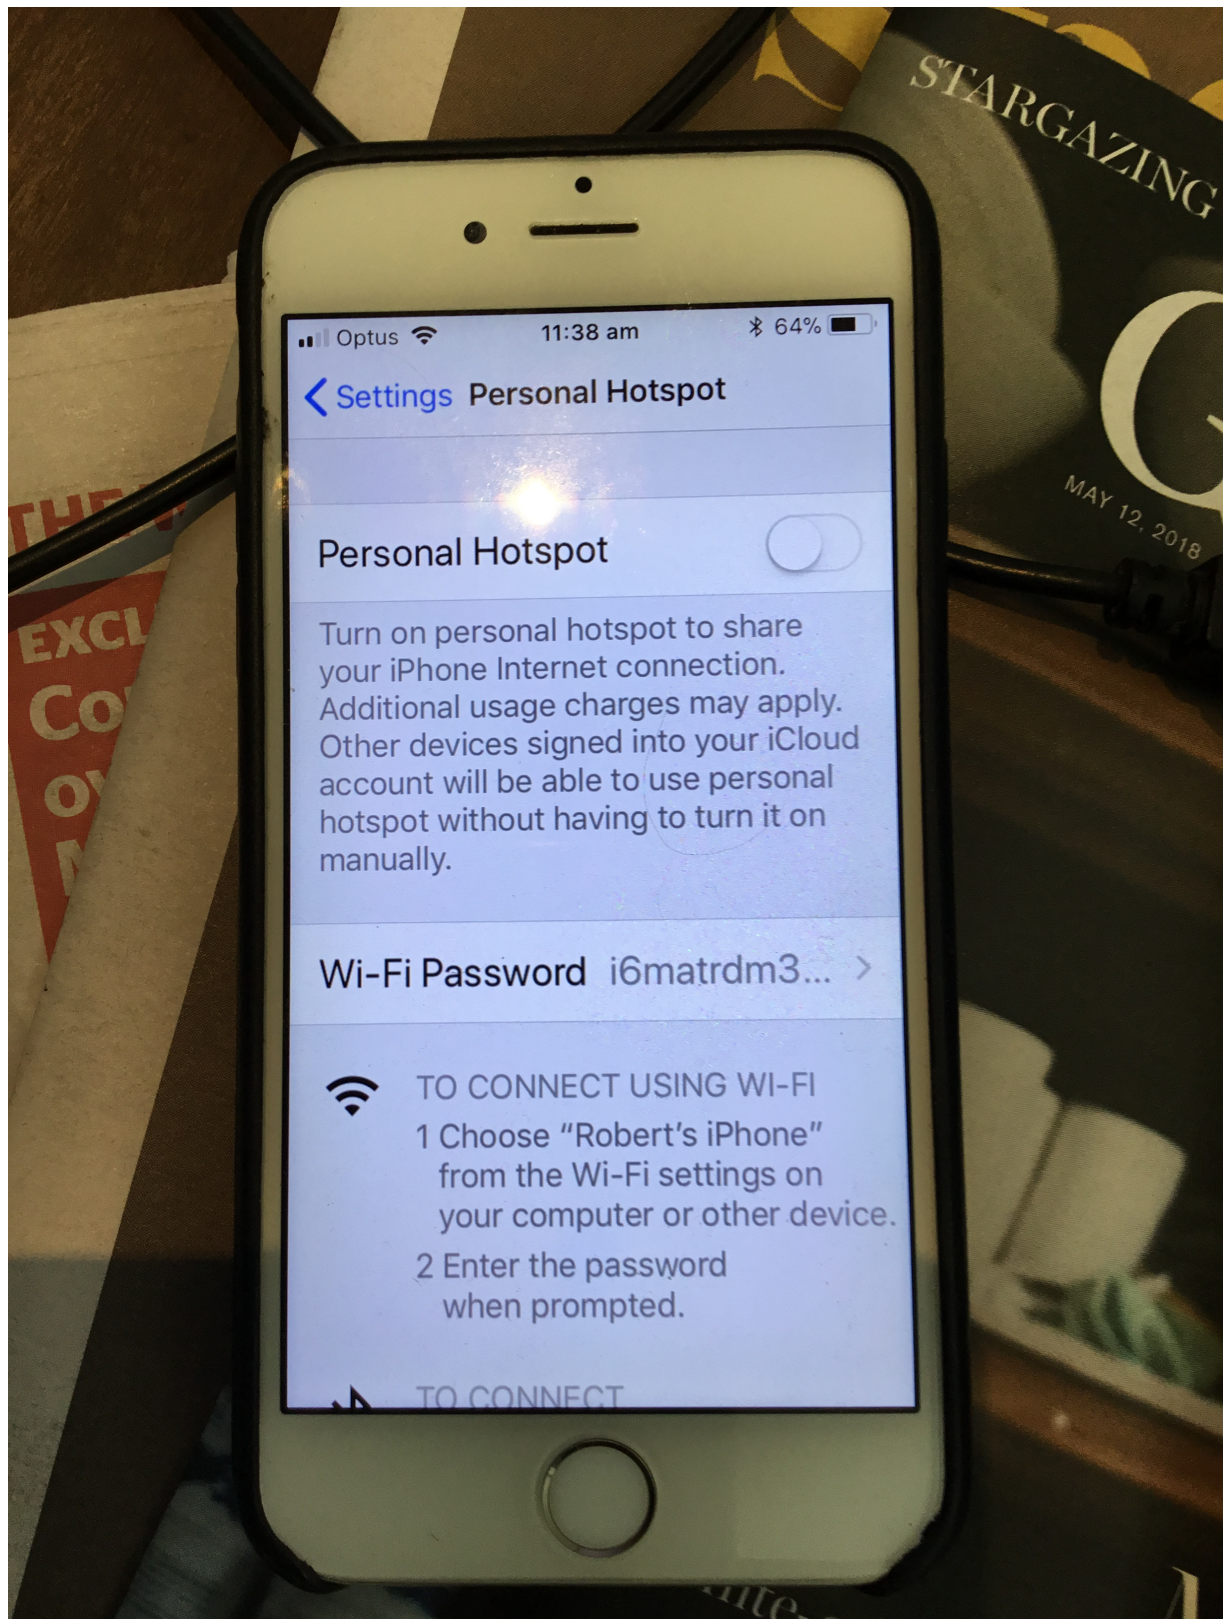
STARGAZING

Q

MAY 12, 2018

THE

EXCL

Co

O

Optus 11:38 am 64%

Settings Personal Hotspot

Personal Hotspot

Turn on personal hotspot to share your iPhone Internet connection. Additional usage charges may apply. Other devices signed into your iCloud account will be able to use personal hotspot without having to turn it on manually.

Wi-Fi Password i6matrdm3...

TO CONNECT USING WI-FI
1 Choose "Robert's iPhone" from the Wi-Fi settings on your computer or other device.
2 Enter the password when prompted.

TO CONNECT